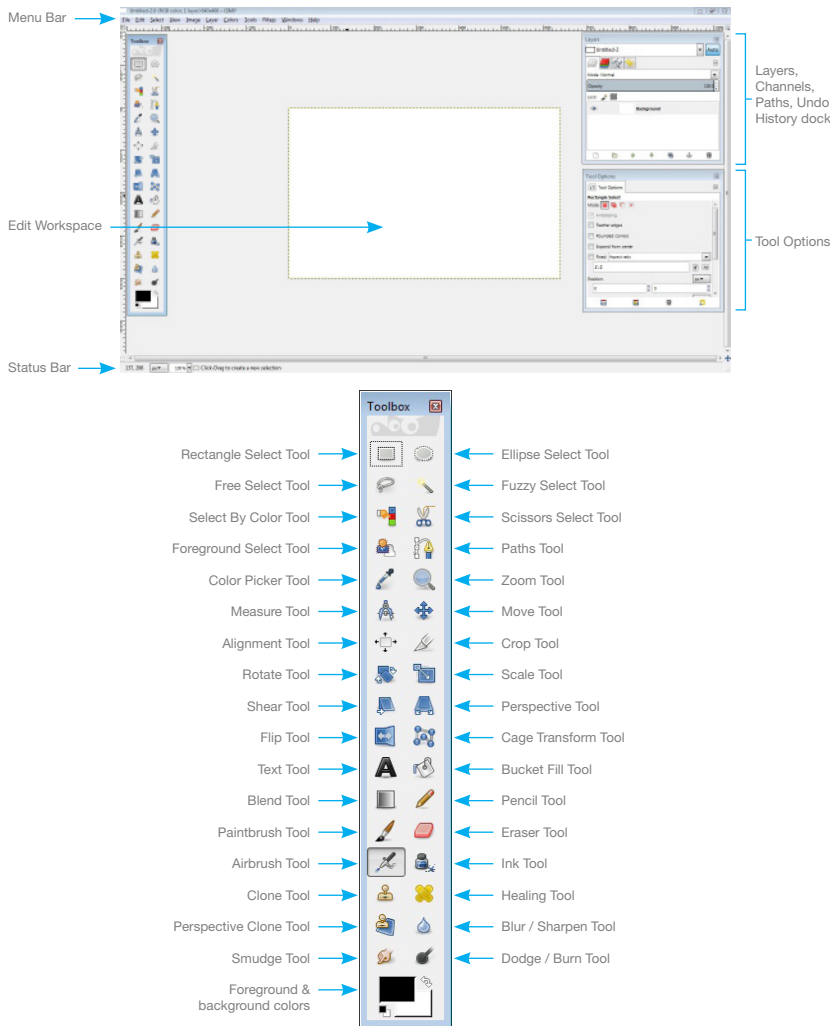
Menu Bar

File Edit Select View Image Layer Colors Tools Filters Windows Help

Layers, Channels, Paths, Undo History dock

Edit Workspace

Tool Options

Status Bar

Toolbox

Rectangle Select Tool
Ellipse Select Tool
Free Select Tool
Fuzzy Select Tool
Select By Color Tool
Scissors Select Tool
Foreground Select Tool
Paths Tool
Color Picker Tool
Zoom Tool
Measure Tool
Move Tool
Alignment Tool
Crop Tool
Rotate Tool
Scale Tool
Shear Tool
Perspective Tool
Flip Tool
Cage Transform Tool
Text Tool
Bucket Fill Tool
Blend Tool
Pencil Tool
Paintbrush Tool
Eraser Tool
Airbrush Tool
Ink Tool
Clone Tool
Healing Tool
Perspective Clone Tool
Blur / Sharpen Tool
Smudge Tool
Dodge / Burn Tool
Foreground & background colors